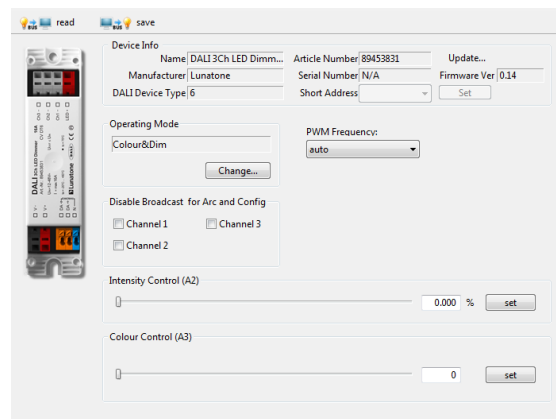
read save

Device Info

Name DALI 3Ch LED Dimm...
Article Number 89453831
Update...
Manufacturer Lunatone
Serial Number N/A
Firmware Ver 0.14
DALI Device Type 6
Short Address
Set

Operating Mode
Colour&Dim
Change...

PWM Frequency:
auto

Disable Broadcast for Arc and Config
Channel 1
Channel 3
Channel 2

Intensity Control (A2)
0.000 %
set

Colour Control (A3)
0
set